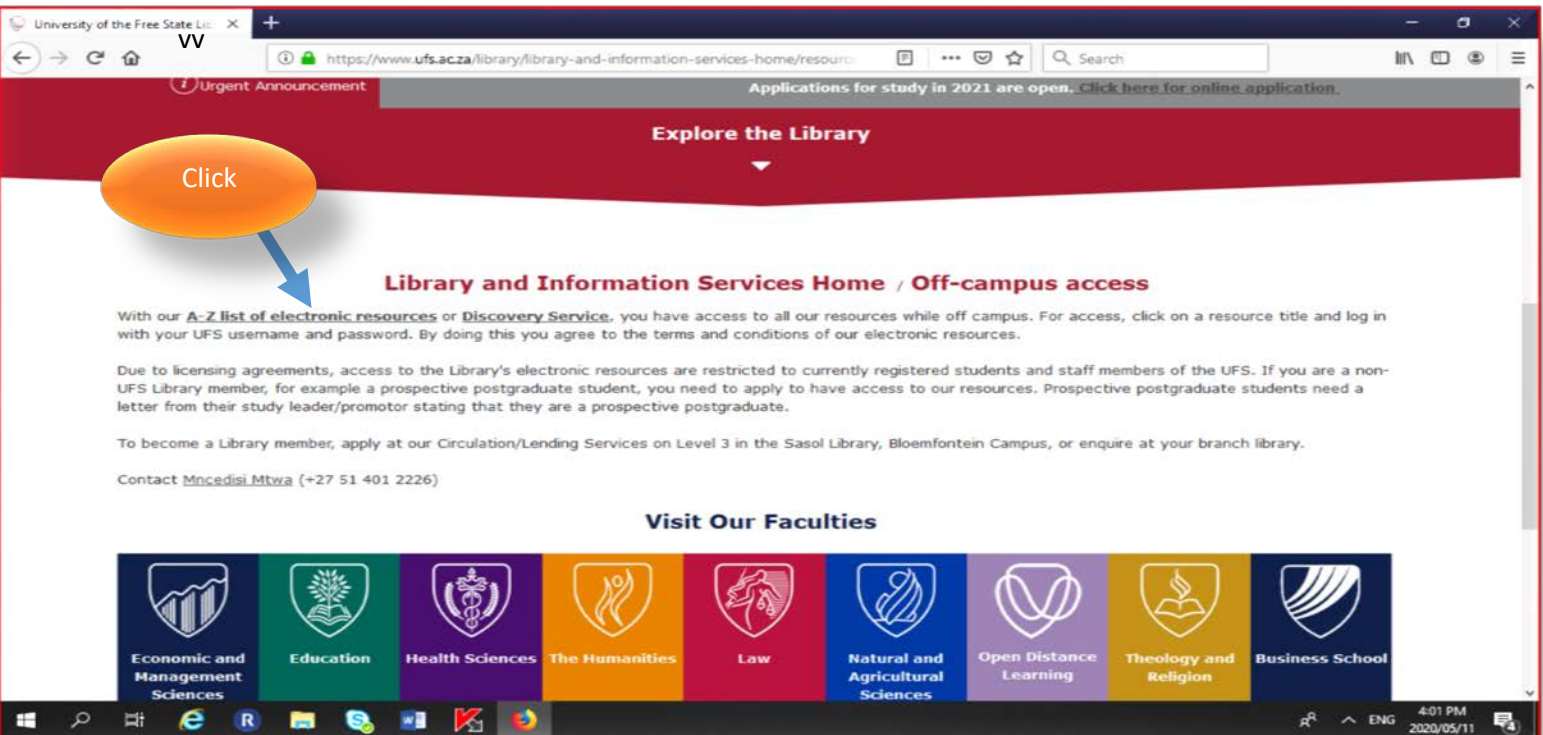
University of the Free State Lib ×
+
VV
https://www.ufs.ac.za/library/library-and-information-services-home/resour
Search
Urgent Announcement
Applications for study in 2021 are open. Click here for online application
Explore the Library
Click

Library and Information Services Home / Off-campus access

With our A-Z list of electronic resources or Discovery Service, you have access to all our resources while off campus. For access, click on a resource title and log in with your UFS username and password. By doing this you agree to the terms and conditions of our electronic resources.

Due to licensing agreements, access to the Library's electronic resources are restricted to currently registered students and staff members of the UFS. If you are a non-UFS Library member, for example a prospective postgraduate student, you need to apply to have access to our resources. Prospective postgraduate students need a letter from their study leader/promotor stating that they are a prospective postgraduate.

To become a Library member, apply at our Circulation/Lending Services on Level 3 in the Sasol Library, Bloemfontein Campus, or enquire at your branch library.

Contact Mncedisi Mtwa (+27 51 401 2226)

Visit Our Faculties

Economic and Management Sciences
Education
Health Sciences
The Humanities
Law
Natural and Agricultural Sciences
Open Distance Learning
Theology and Religion
Business School

ENG 4:01 PM 2020/05/11